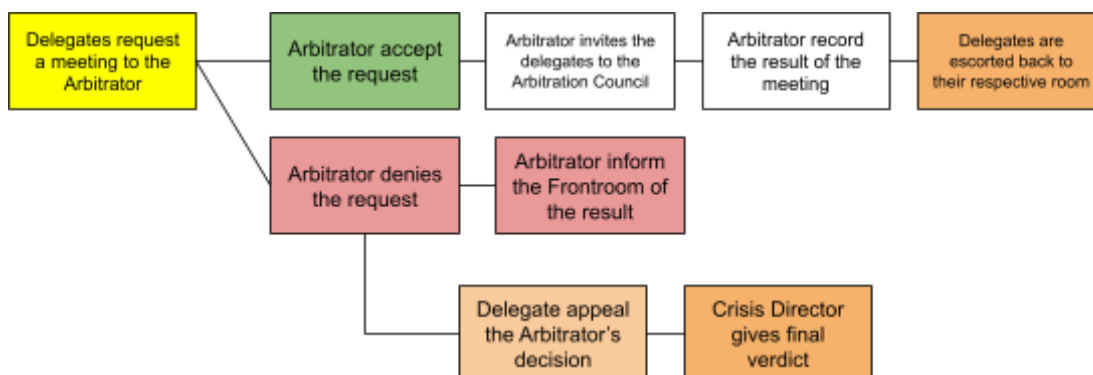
Delegates request a meeting to the Arbitrator

Arbitrator accept the request

Arbitrator invites the delegates to the Arbitration Council

Arbitrator record the result of the meeting

Delegates are escorted back to their respective room

Arbitrator denies the request

Arbitrator inform the Frontroom of the result

Delegate appeal the Arbitrator's decision

Crisis Director gives final verdict